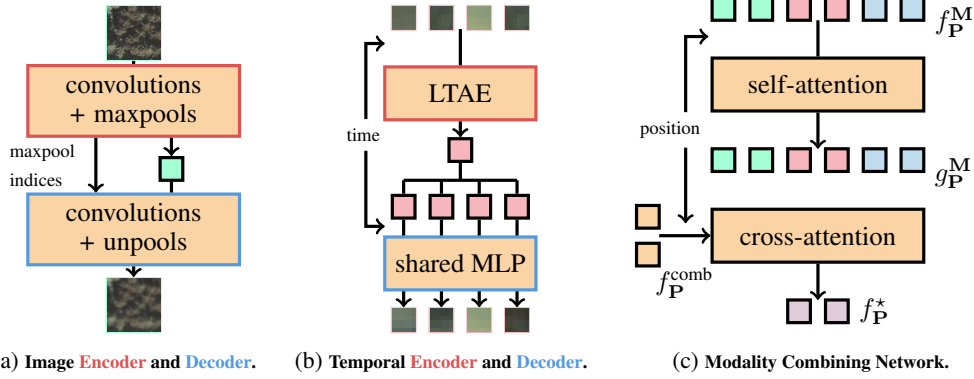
convolutions + maxpools

maxpool indices

convolutions + unpools

a) Image Encoder and Decoder.

time

LTAE

shared MLP

(b) Temporal Encoder and Decoder.

$f_{\mathbf{P}}^{\mathbf{M}}$

self-attention

position

$g_{\mathbf{P}}^{\mathbf{M}}$

cross-attention

$f_{\mathbf{P}}^{\text{comb}}$

$f_{\mathbf{P}}^{\star}$

(c) Modality Combining Network.